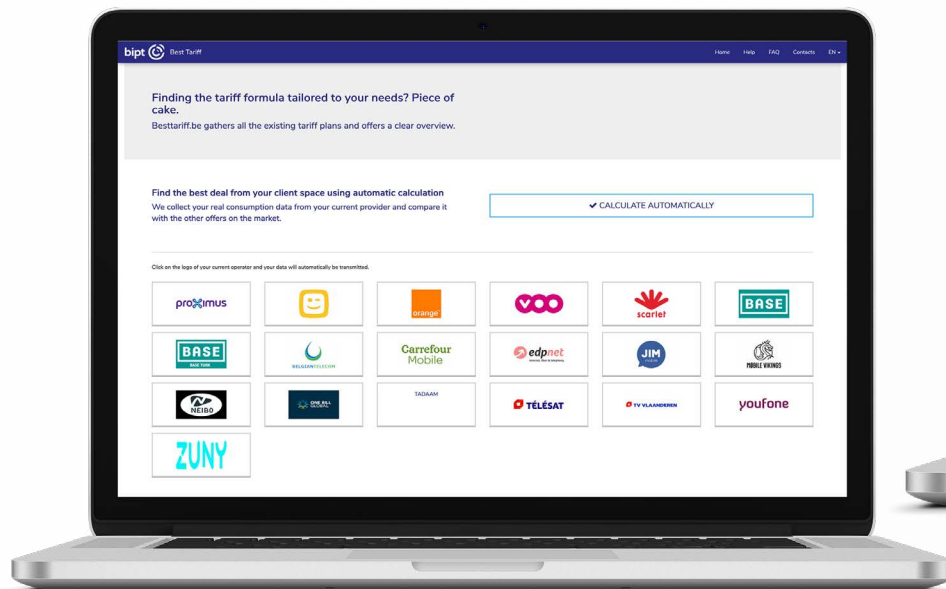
bipt Best Tariff

Home Help FAQ Contacts EN

Finding the tariff formula tailored to your needs? Piece of cake.
Besttariff.be gathers all the existing tariff plans and offers a clear overview.

Find the best deal from your client space using automatic calculation
We collect your real consumption data from your current provider and compare it with the other offers on the market.

✔ CALCULATE AUTOMATICALLY

Click on the logo of your current operator and your data will automatically be transmitted.

proximus

orange

voo

scarlet

BASE

BASE

BELGIAN TELECOM

Carrefour Mobile

edpnet

JIM

MOBILE VIKINGS

NEIBO

ONE BILL

TADAAM

TÉLÉSAT

TV VLAANDEREN

youfone

ZUNY